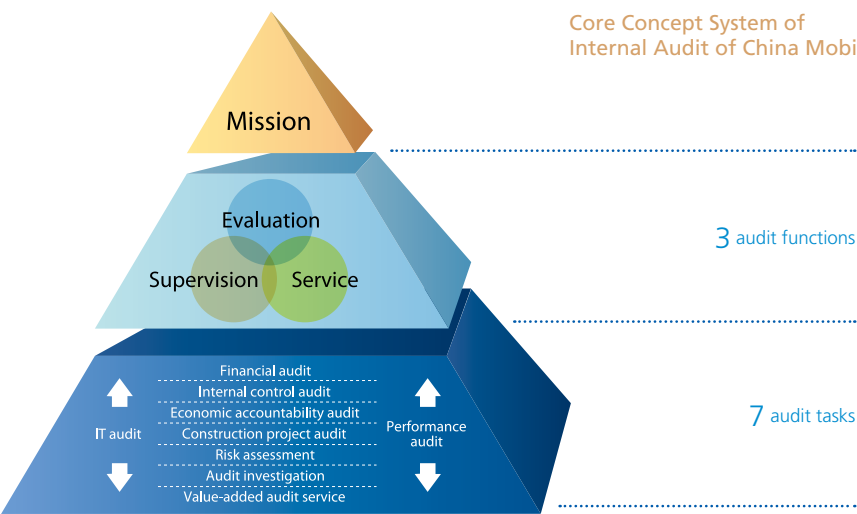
Core Concept System of Internal Audit of China Mobi

Mission

Evaluation

Supervision

Service

3 audit functions

Financial audit
Internal control audit
Economic accountability audit
Construction project audit
Risk assessment
Audit investigation
Value-added audit service

IT audit

Performance audit

7 audit tasks